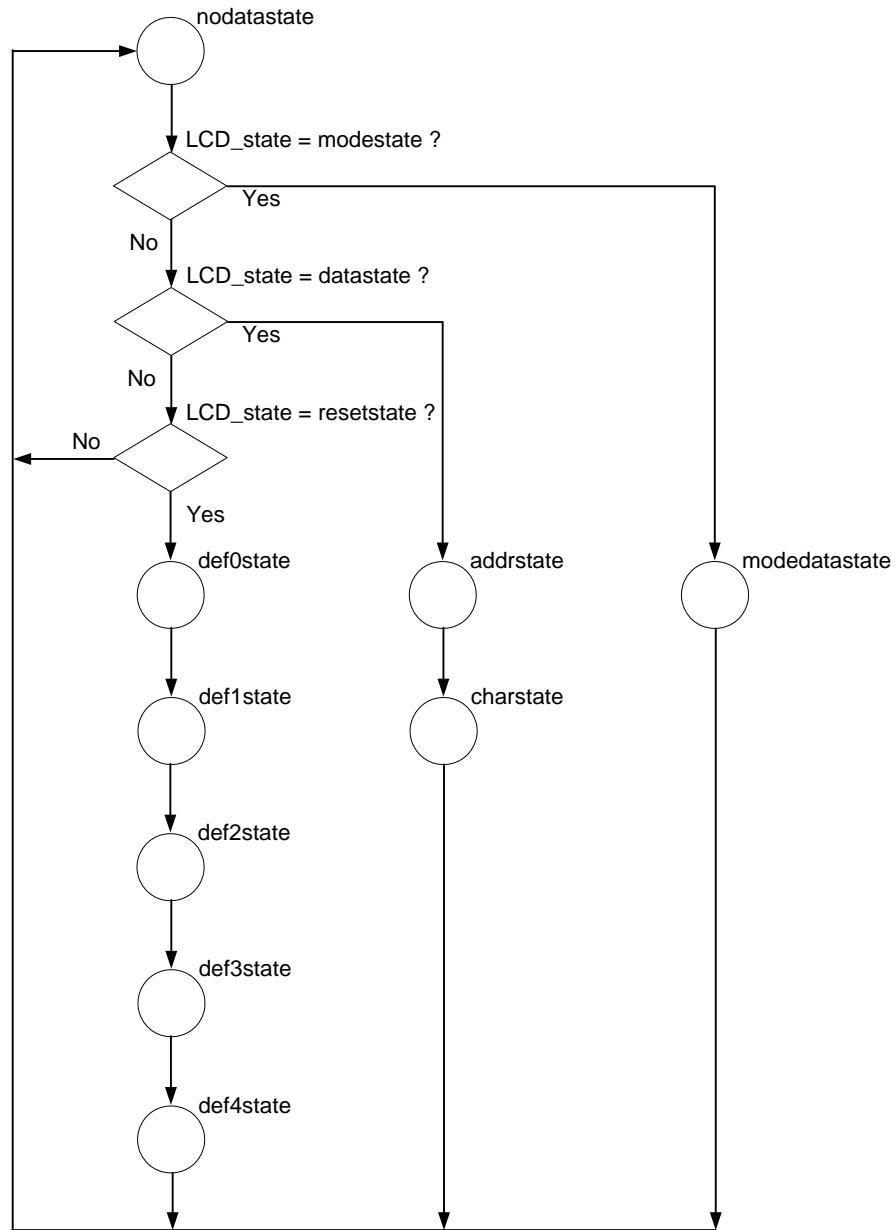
nodatastate

LCD_state = modestate ?

Yes

No

LCD_state = datastate ?

Yes

No

LCD_state = resetstate ?

No

Yes

def0state

addrstate

modedatastate

def1state

charstate

def2state

def3state

def4state